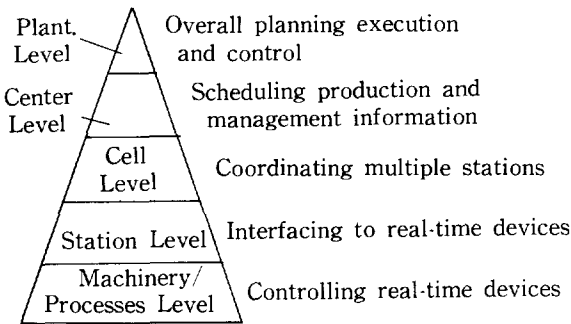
Plant. Level

Overall planning execution and control

Center Level

Scheduling production and management information

Cell Level

Coordinating multiple stations

Station Level

Interfacing to real-time devices

Machinery/ Processes Level

Controlling real-time devices